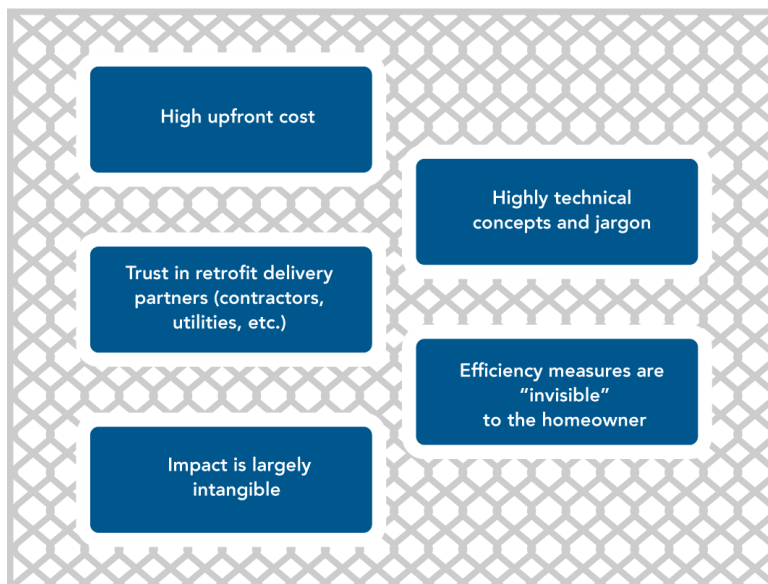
High upfront cost

Highly technical concepts and jargon

Trust in retrofit delivery partners (contractors, utilities, etc.)

Efficiency measures are "invisible" to the homeowner

Impact is largely intangible